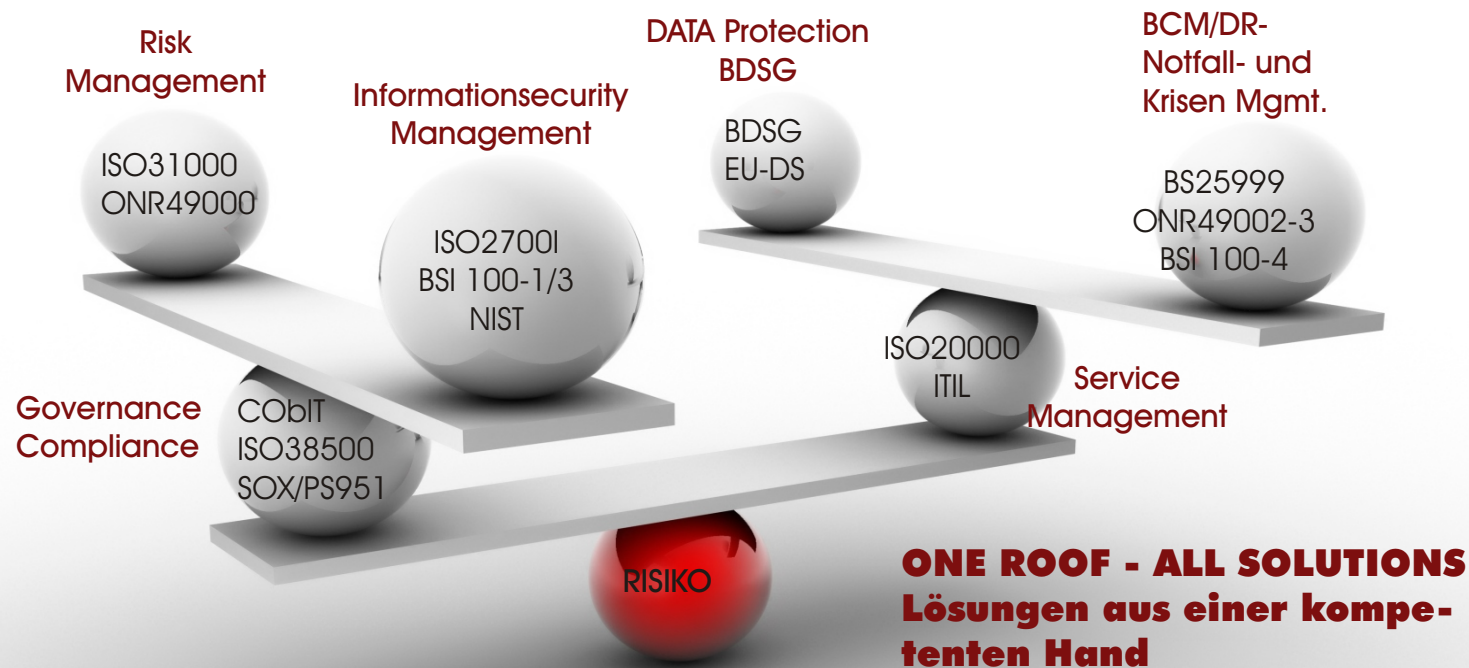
Risk Management

ISO31000
ONR49000

Informationsecurity Management

ISO2700I
BSI 100-1/3
NIST

DATA Protection
BDSG

BDSG
EU-DS

BCM/DR-
Notfall- und
Krisen Mgmt.

BS25999
ONR49002-3
BSI 100-4

ISO20000
ITIL

Service Management

Governance
Compliance

CObIT
ISO38500
SOX/PS951

RISIKO

ONE ROOF - ALL SOLUTIONS
Lösungen aus einer kompetenten Hand